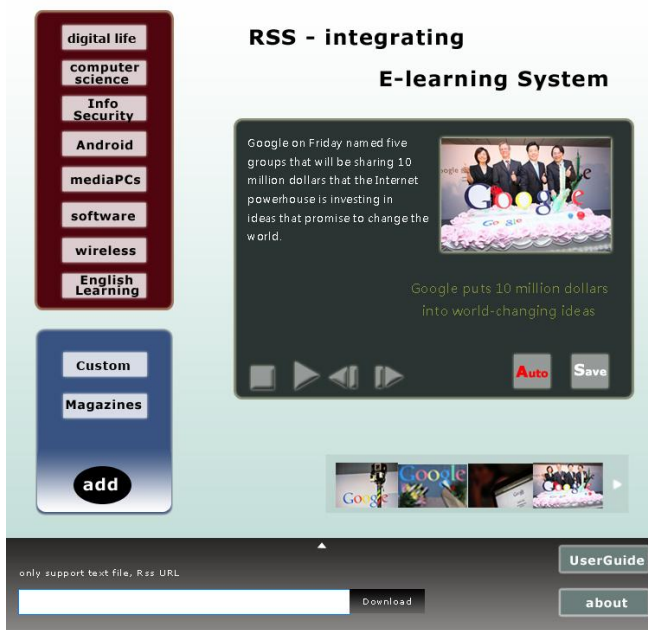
digital life

computer science

Info Security

Android

mediaPCs

software

wireless

English Learning

Custom

Magazines

add

RSS - integrating

E-learning System

Google on Friday named five groups that will be sharing 10 million dollars that the Internet powerhouse is investing in ideas that promise to change the world.

Google puts 10 million dollars into world-changing ideas

Auto

Save

only support text file, Rss URL

Download

UserGuide

about